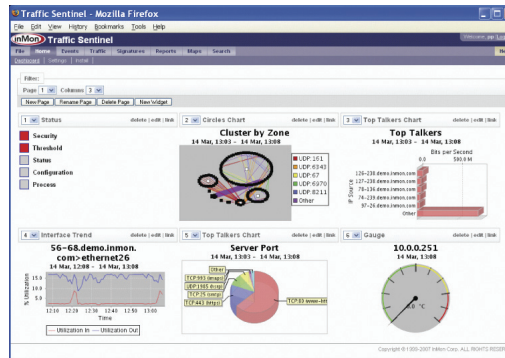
Traffic Sentinel - Mozilla Firefox

File Edit View History Bookmarks Tools Help

inMon Traffic Sentinel

Welcome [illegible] Log

File Home Events Traffic Signatures Reports Maps Search He

Dashboard | Settings | Install

Filter:

Page 1 Columns 3

New Page Rename Page Delete Page New Widget

1 Status delete | edit | link

Security

Threshold

Status

Configuration

Process

2 Circles Chart delete | edit | link

Cluster by Zone

14 Mar, 13:03 - 14 Mar, 13:08

UDP:161
UDP:6343
UDP:67
UDP:6970
UDP:8211
Other

3 Top Talkers Chart delete | edit | link

Top Talkers

14 Mar, 13:03 - 14 Mar, 13:08

Bits per Second

0.0 500.0 M

IP Source

126-239.demo.inmon.com
127-238.demo.inmon.com
78-136.demo.inmon.com
76-239.demo.inmon.com
97-26.demo.inmon.com
Other

4 Interface Trend delete | edit | link

56-68.demo.inmon.com>ethernet26

14 Mar, 12:08 - 14 Mar, 13:08

% Utilization

15.0
10.0
5.0

12:10 12:30 12:40 12:50 13:00

Time

— Utilization In — Utilization Out

5 Top Talkers Chart delete | edit | link

Server Port

14 Mar, 13:03 - 14 Mar, 13:08

Other
TCP:993 (imaps)
UDP:1985 (hsrp)
TCP:25 (smtp)
TCP:443 (https)
TCP:80 (www-http)

6 Gauge delete | edit | link

10.0.0.251

14 Mar, 13:08

0 °C

Copyright © 1999-2007 InMon Corp. ALL RIGHTS RESERVED